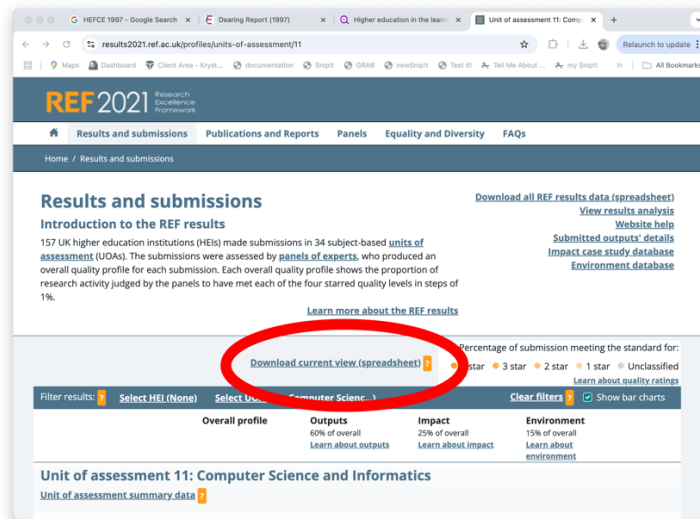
HEFCE 1997 - Google Search | Dearing Report (1997) | Higher education in the learn | Unit of assessment 11: Comp

results2021.ref.ac.uk/profiles/units-of-assessment/11

Relaunch to update

Maps | Dashboard | Client Area - Kryst... | documentation | Snip!t | GRAB | newSnip!t | Test it! | Tell Me About ... | my Snip!t | All Bookmarks

REF2021 Research Excellence Framework

Results and submissions | Publications and Reports | Panels | Equality and Diversity | FAQs

Home / Results and submissions

Results and submissions

Introduction to the REF results

157 UK higher education institutions (HEIs) made submissions in 34 subject-based units of assessment (UOAs). The submissions were assessed by panels of experts, who produced an overall quality profile for each submission. Each overall quality profile shows the proportion of research activity judged by the panels to have met each of the four starred quality levels in steps of 1%.

Learn more about the REF results

Download all REF results data (spreadsheet)
View results analysis
Website help
Submitted outputs' details
Impact case study database
Environment database

Download current view (spreadsheet) ?

Percentage of submission meeting the standard for:
star · 3 star · 2 star · 1 star · Unclassified
Learn about quality ratings

Filter results: ? Select HEI (None) Select U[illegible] Computer Scien...) Clear filters ? Show bar charts

Overall profile

Outputs
60% of overall
Learn about outputs

Impact
25% of overall
Learn about impact

Environment
15% of overall
Learn about environment

Unit of assessment 11: Computer Science and Informatics

Unit of assessment summary data ?